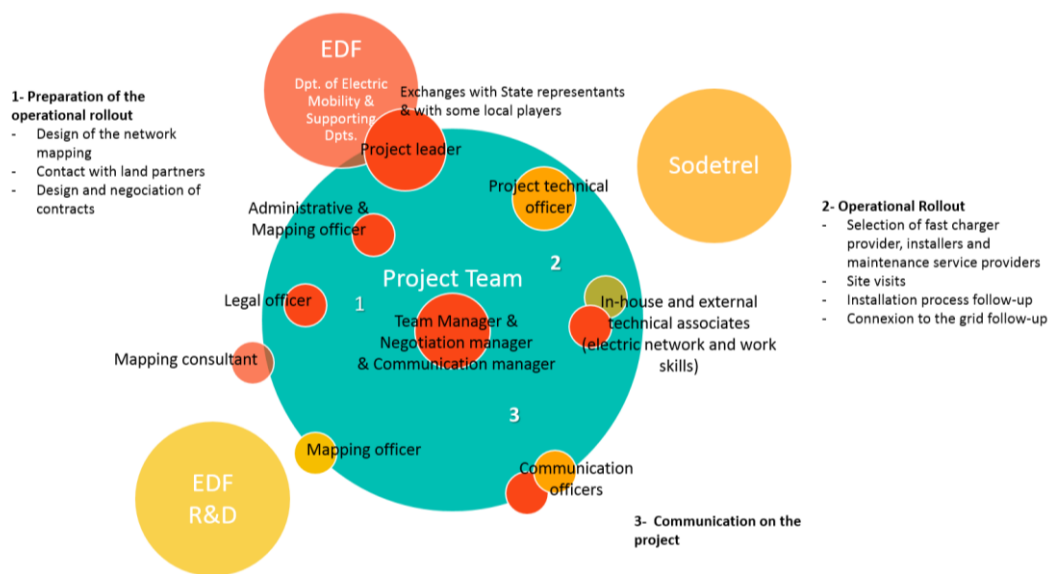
1- Preparation of the operational rollout
- Design of the network mapping
- Contact with land partners
- Design and negociation of contracts

EDF
Dpt. of Electric Mobility & Supporting Dpts.

Exchanges with State representants & with some local players

Project leader

Sodetrel

Project technical officer

Administrative & Mapping officer

2

Project Team

Legal officer

1

In-house and external technical associates (electric network and work skills)

Team Manager & Negotiation manager & Communication manager

Mapping consultant

3

Mapping officer

EDF R&D

Communication officers

2- Operational Rollout
- Selection of fast charger provider, installers and maintenance service providers
- Site visits
- Installation process follow-up
- Connexion to the grid follow-up

3- Communication on the project